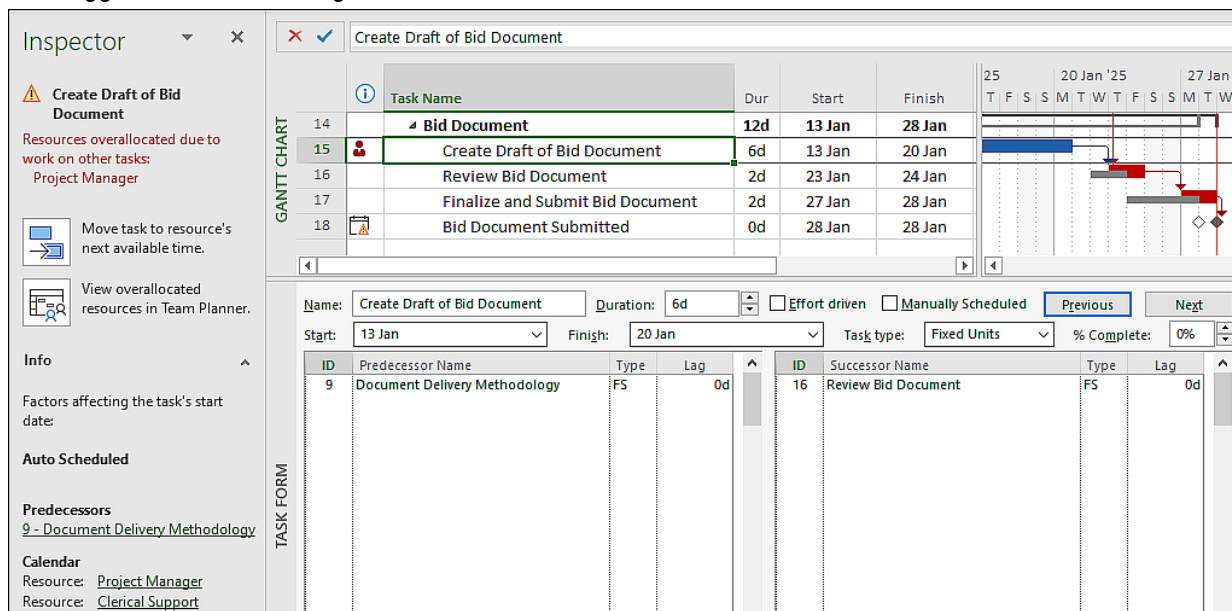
Inspector

Create Draft of Bid Document

Resources overallocated due to work on other tasks:
Project Manager

Move task to resource's next available time.

View overallocated resources in Team Planner.

Info

Factors affecting the task's start date:

Auto Scheduled

Predecessors
9 - Document Delivery Methodology

Calendar
Resource: Project Manager
Resource: Clerical Support

Create Draft of Bid Document

GANTT CHART

| | | Task Name | Dur | Start | Finish |
|---|---|---|---|---|---|
| 14 | | Bid Document | 12d | 13 Jan | 28 Jan |
| 15 | | Create Draft of Bid Document | 6d | 13 Jan | 20 Jan |
| 16 | | Review Bid Document | 2d | 23 Jan | 24 Jan |
| 17 | | Finalize and Submit Bid Document | 2d | 27 Jan | 28 Jan |
| 18 | | Bid Document Submitted | 0d | 28 Jan | 28 Jan |

25 20 Jan '25 27 Jan
T F S S M T W T F S S M T W

TASK FORM

Name: Create Draft of Bid Document Duration: 6d Effort driven Manually Scheduled Previous Next
Start: 13 Jan Finish: 20 Jan Task type: Fixed Units % Complete: 0%

| ID | Predecessor Name | Type | Lag |
|---|---|---|---|
| 9 | Document Delivery Methodology | FS | 0d |

| ID | Successor Name | Type | Lag |
|---|---|---|---|
| 16 | Review Bid Document | FS | 0d |